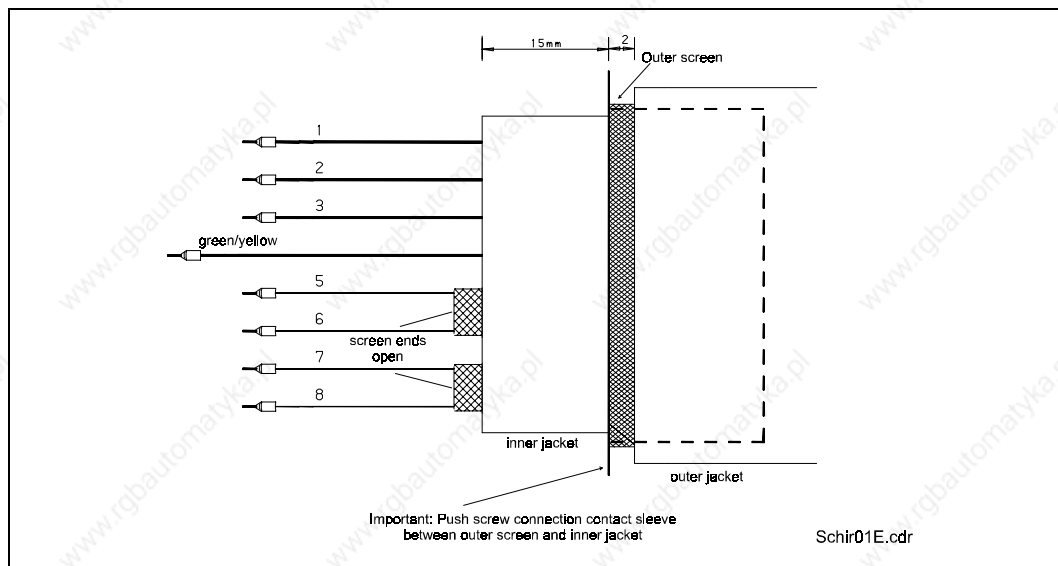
15mm
2
Outer screen
1
2
3
green/yellow
5
6
screen ends open
7
8
inner jacket
outer jacket
Important: Push screw connection contact sleeve between outer screen and inner jacket
Schir01E.cdr
www.rgbautomatyka.pl